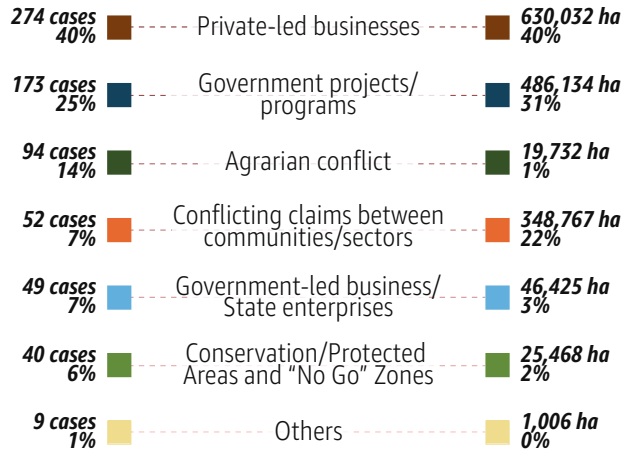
274 cases
40%
Private-led businesses
630,032 ha
40%

173 cases
25%
Government projects/
programs
486,134 ha
31%

94 cases
14%
Agrarian conflict
19,732 ha
1%

52 cases
7%
Conflicting claims between
communities/sectors
348,767 ha
22%

49 cases
7%
Government-led business/
State enterprises
46,425 ha
3%

40 cases
6%
Conservation/Protected
Areas and "No Go" Zones
25,468 ha
2%

9 cases
1%
Others
1,006 ha
0%